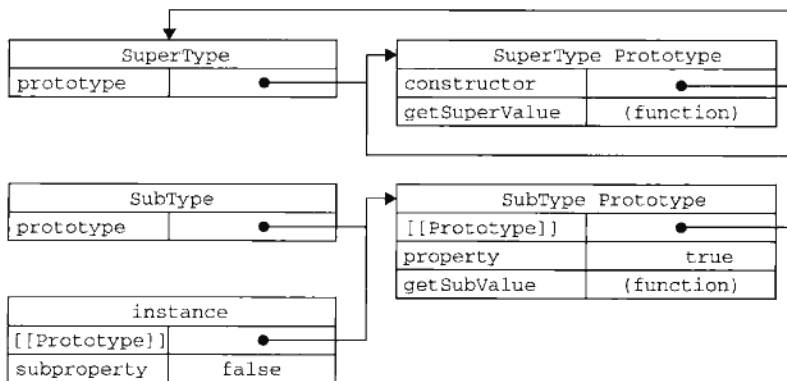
| SuperType | |
|---|---|
| prototype | |

| SuperType Prototype | |
|---|---|
| constructor | |
| getSuperValue | (function) |

| SubType | |
|---|---|
| prototype | |

| SubType Prototype | |
|---|---|
| [[Prototype]] | |
| property | true |
| getSubValue | (function) |

| instance | |
|---|---|
| [[Prototype]] | |
| subproperty | false |